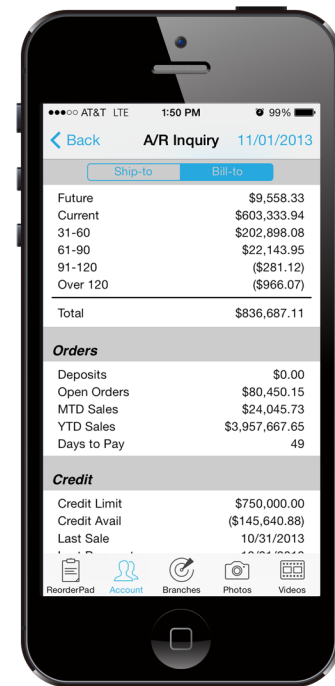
●●●○○ AT&T LTE 1:50 PM 99%

Back A/R Inquiry 11/01/2013

Ship-to Bill-to

| | |
|---|---|
| Future | \$9,558.33 |
| Current | \$603,333.94 |
| 31-60 | \$202,898.08 |
| 61-90 | \$22,143.95 |
| 91-120 | (\$281.12) |
| Over 120 | (\$966.07) |
| Total | \$836,687.11 |

Orders

| | |
|---|---|
| Deposits | \$0.00 |
| Open Orders | \$80,450.15 |
| MTD Sales | \$24,045.73 |
| YTD Sales | \$3,957,667.65 |
| Days to Pay | 49 |

Credit

| | |
|---|---|
| Credit Limit | \$750,000.00 |
| Credit Avail | (\$145,640.88) |
| Last Sale | 10/31/2013 |
| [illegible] | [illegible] |

ReorderPad Account Branches Photos Videos